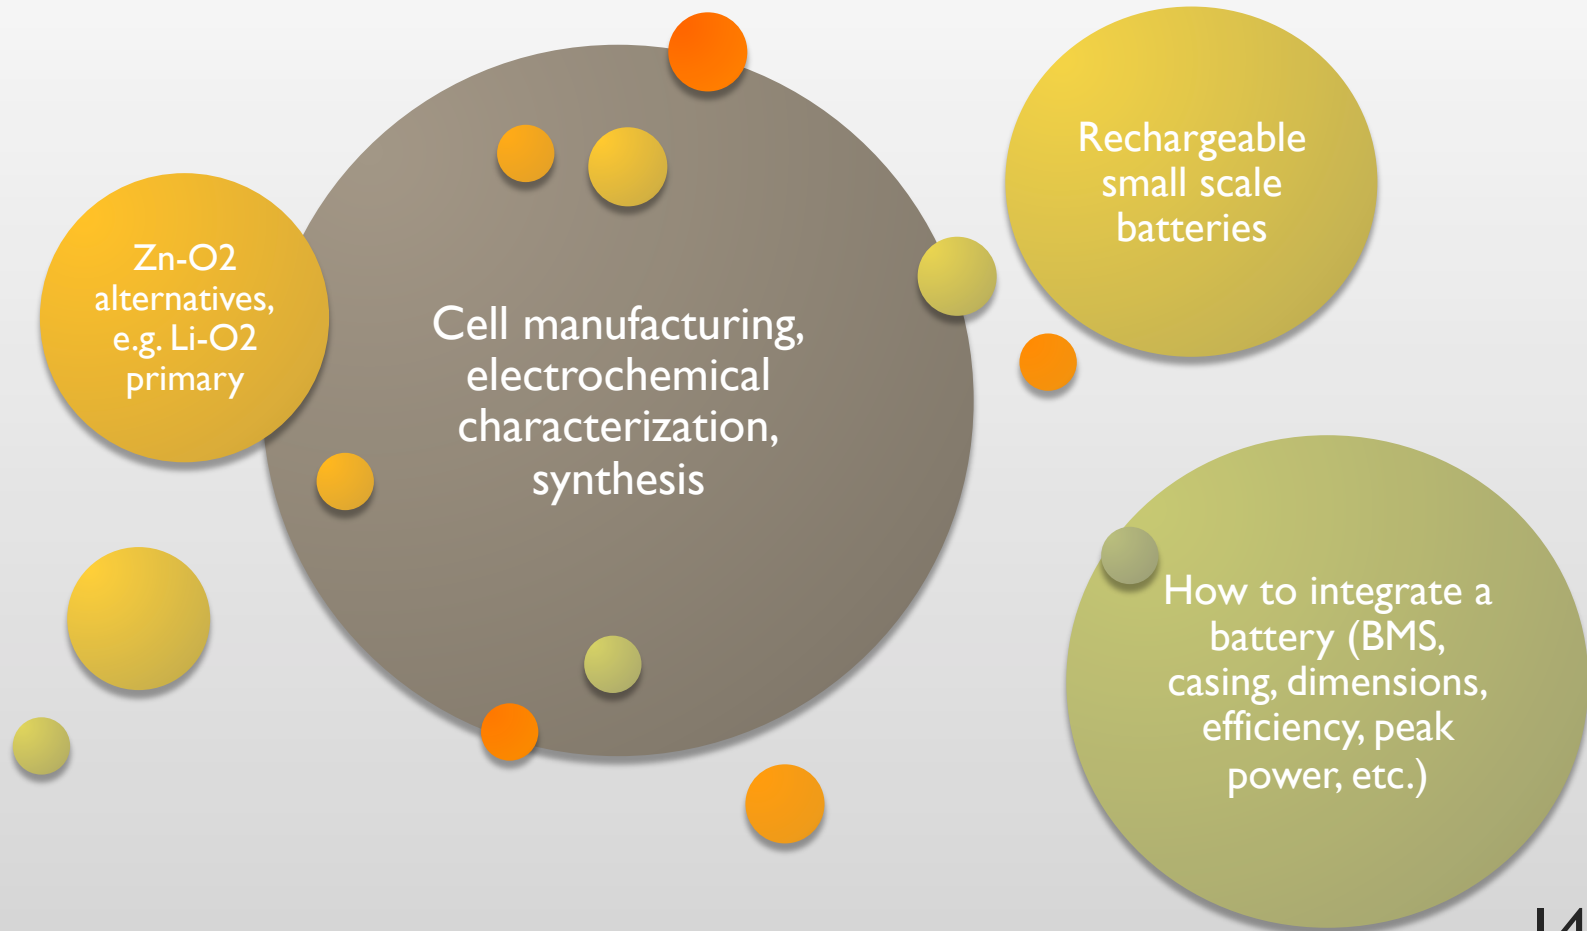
Zn-O2 alternatives, e.g. Li-O2 primary

Cell manufacturing, electrochemical characterization, synthesis

Rechargeable small scale batteries

How to integrate a battery (BMS, casing, dimensions, efficiency, peak power, etc.)

14